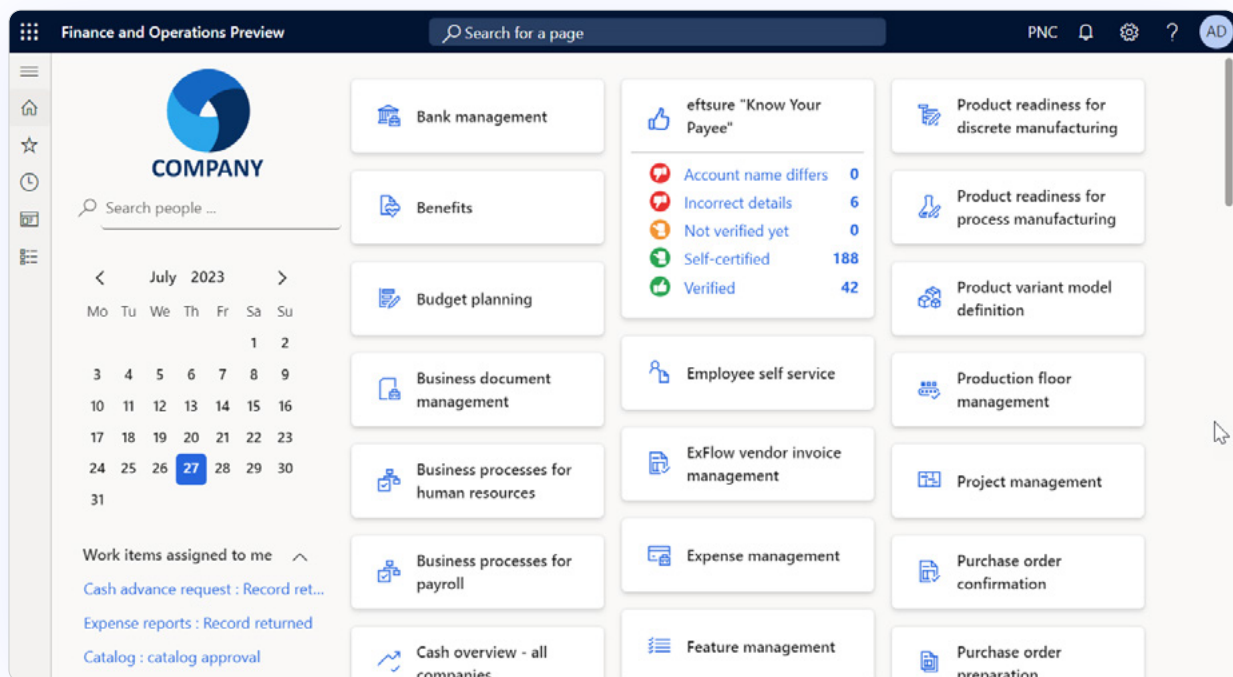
Finance and Operations Preview

Search for a page

PNC

AD

COMPANY

Search people ...

July 2023

| Mo | Tu | We | Th | Fr | Sa | Su |
|---|---|---|---|---|---|---|
| | | | | | 1 | 2 |
| 3 | 4 | 5 | 6 | 7 | 8 | 9 |
| 10 | 11 | 12 | 13 | 14 | 15 | 16 |
| 17 | 18 | 19 | 20 | 21 | 22 | 23 |
| 24 | 25 | 26 | 27 | 28 | 29 | 30 |
| 31 | | | | | | |

Work items assigned to me

Cash advance request : Record ret...

Expense reports : Record returned

Catalog : catalog approval

Bank management

Benefits

Budget planning

Business document management

Business processes for human resources

Business processes for payroll

Cash overview - all companies

eftsure "Know Your Payee"

Account name differs 0

Incorrect details 6

Not verified yet 0

Self-certified 188

Verified 42

Employee self service

ExFlow vendor invoice management

Expense management

Feature management

Product readiness for discrete manufacturing

Product readiness for process manufacturing

Product variant model definition

Production floor management

Project management

Purchase order confirmation

Purchase order preparation